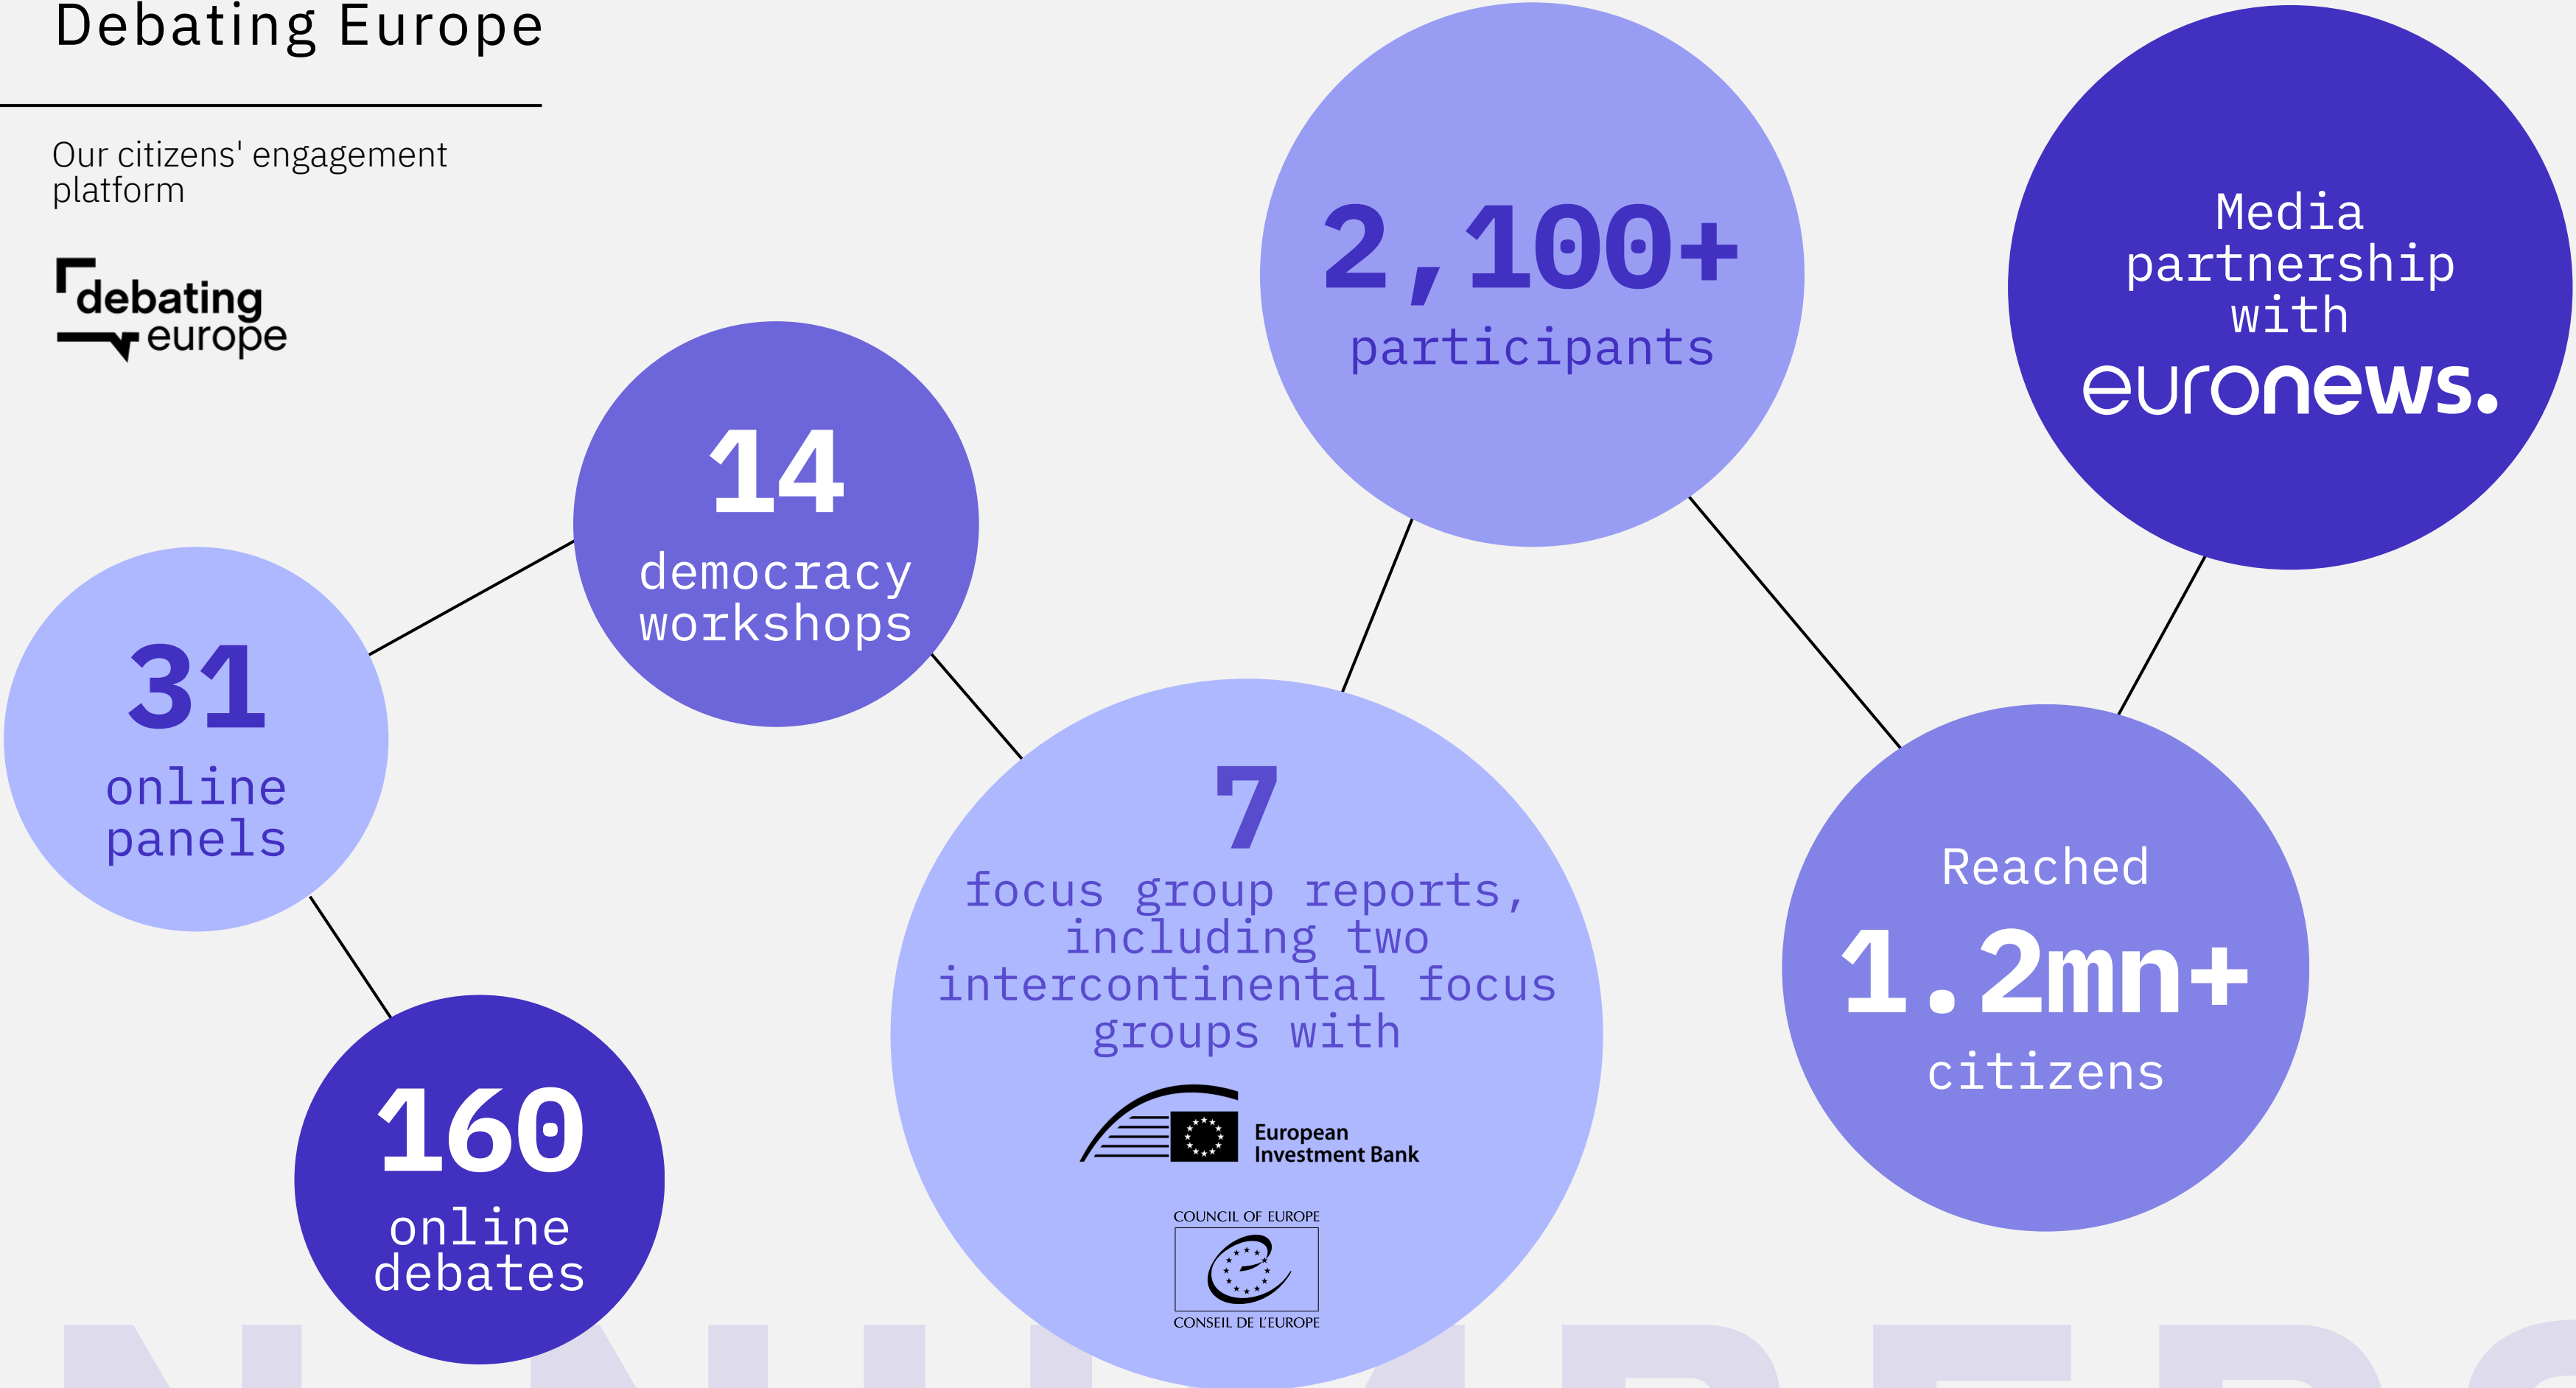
Debating Europe

Our citizens' engagement platform

debating europe

2,100+ participants

Media partnership with euronews.

14 democracy workshops

31 online panels

7 focus group reports, including two intercontinental focus groups with

European Investment Bank

COUNCIL OF EUROPE
CONSEIL DE L'EUROPE

Reached 1.2mn+ citizens

160 online debates

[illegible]